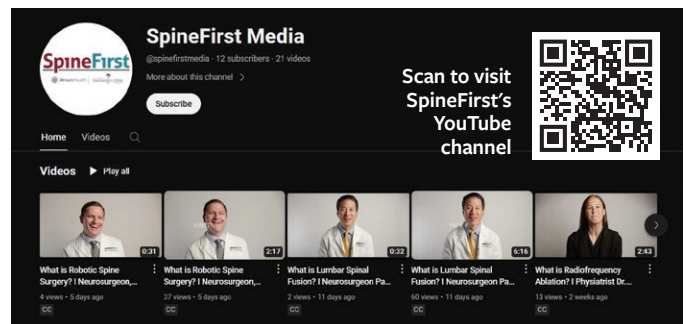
SpineFirst

SpineFirst Media

@spinefirstmedia · 12 subscribers · 21 videos

More about this channel >

Subscribe

Scan to visit SpineFirst's YouTube channel

Home Videos

Videos Play all

0:31
What is Robotic Spine Surgery? | Neurosurgeon,...
4 views · 5 days ago
CC

2:17
What is Robotic Spine Surgery? | Neurosurgeon,...
27 views · 5 days ago
CC

0:32
What is Lumbar Spinal Fusion? | Neurosurgeon Pa...
2 views · 11 days ago
CC

6:16
What is Lumbar Spinal Fusion? | Neurosurgeon Pa...
60 views · 11 days ago
CC

2:43
What is Radiofrequency Ablation? | Physiatrist Dr....
13 views · 2 weeks ago
CC